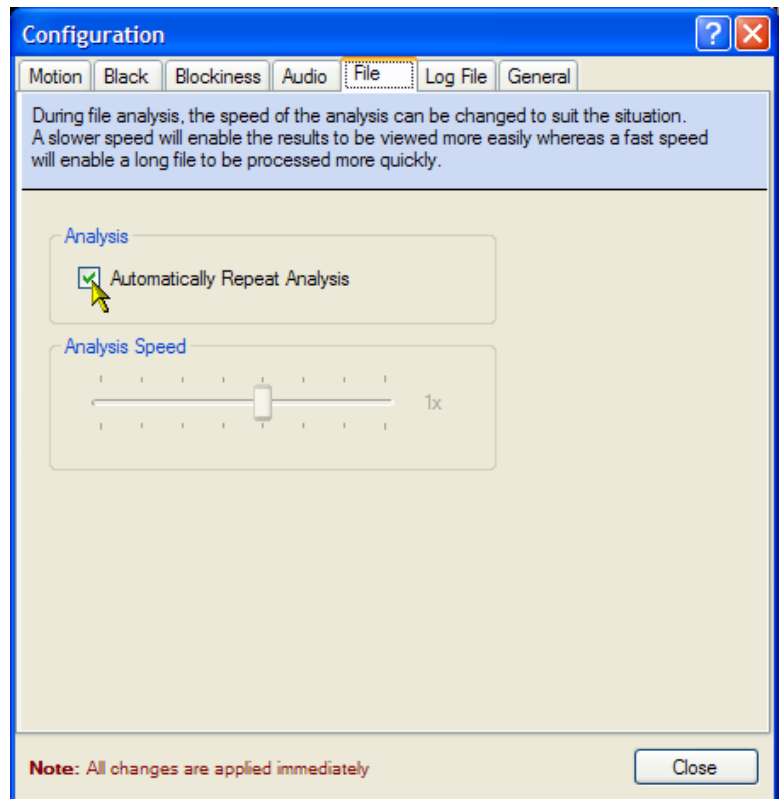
Configuration

Motion | Black | Blockiness | Audio | File | Log File | General

During file analysis, the speed of the analysis can be changed to suit the situation. A slower speed will enable the results to be viewed more easily whereas a fast speed will enable a long file to be processed more quickly.

Analysis

Automatically Repeat Analysis

Analysis Speed

1x

Note: All changes are applied immediately

Close